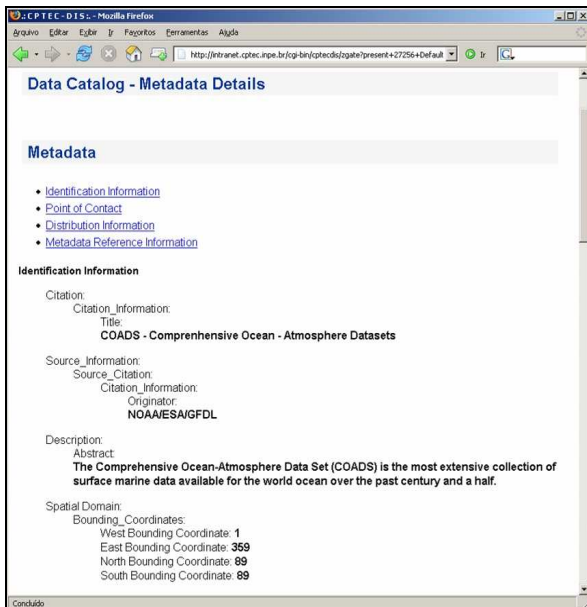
.:CPTEC-DIS:. - Mozilla Firefox

Arquivo Editar Exibir Ir Favoritos Ferramentas Ajuda

http://intranet.cptec.inpe.br/cgi-bin/cptecdis/zgate?present+27256+Default

Ir

Data Catalog - Metadata Details

Metadata

- Identification Information
- Point of Contact
- Distribution Information
- Metadata Reference Information

Identification Information

Citation:
Citation_Information:
Title:
COADS - Comprenhensive Ocean - Atmosphere Datasets

Source_Information:
Source_Citation:
Citation_Information:
Originator:
NOAA/ESA/GFDL

Description:
Abstract:
The Comprehensive Ocean-Atmosphere Data Set (COADS) is the most extensive collection of surface marine data available for the world ocean over the past century and a half.

Spatial Domain:
Bounding_Coordinates:
West Bounding Coordinate: 1
East Bounding Coordinate: 359
North Bounding Coordinate: 89
South Bounding Coordinate: 89

Concluído